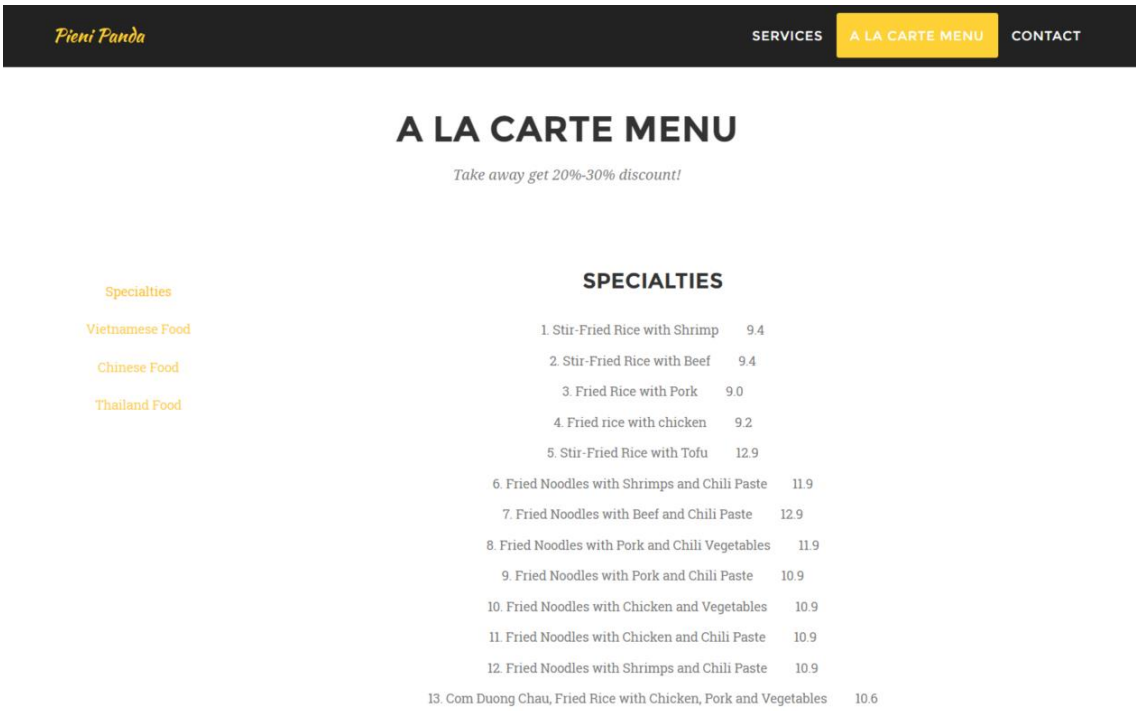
Pieni Panda

SERVICES A LA CARTE MENU CONTACT

A LA CARTE MENU

Take away get 20%-30% discount!

Specialties

Vietnamese Food

Chinese Food

Thailand Food

SPECIALTIES

1. Stir-Fried Rice with Shrimp 9.4

2. Stir-Fried Rice with Beef 9.4

3. Fried Rice with Pork 9.0

4. Fried rice with chicken 9.2

5. Stir-Fried Rice with Tofu 12.9

6. Fried Noodles with Shrimps and Chili Paste 11.9

7. Fried Noodles with Beef and Chili Paste 12.9

8. Fried Noodles with Pork and Chili Vegetables 11.9

9. Fried Noodles with Pork and Chili Paste 10.9

10. Fried Noodles with Chicken and Vegetables 10.9

11. Fried Noodles with Chicken and Chili Paste 10.9

12. Fried Noodles with Shrimps and Chili Paste 10.9

13. Com Duong Chau, Fried Rice with Chicken, Pork and Vegetables 10.6